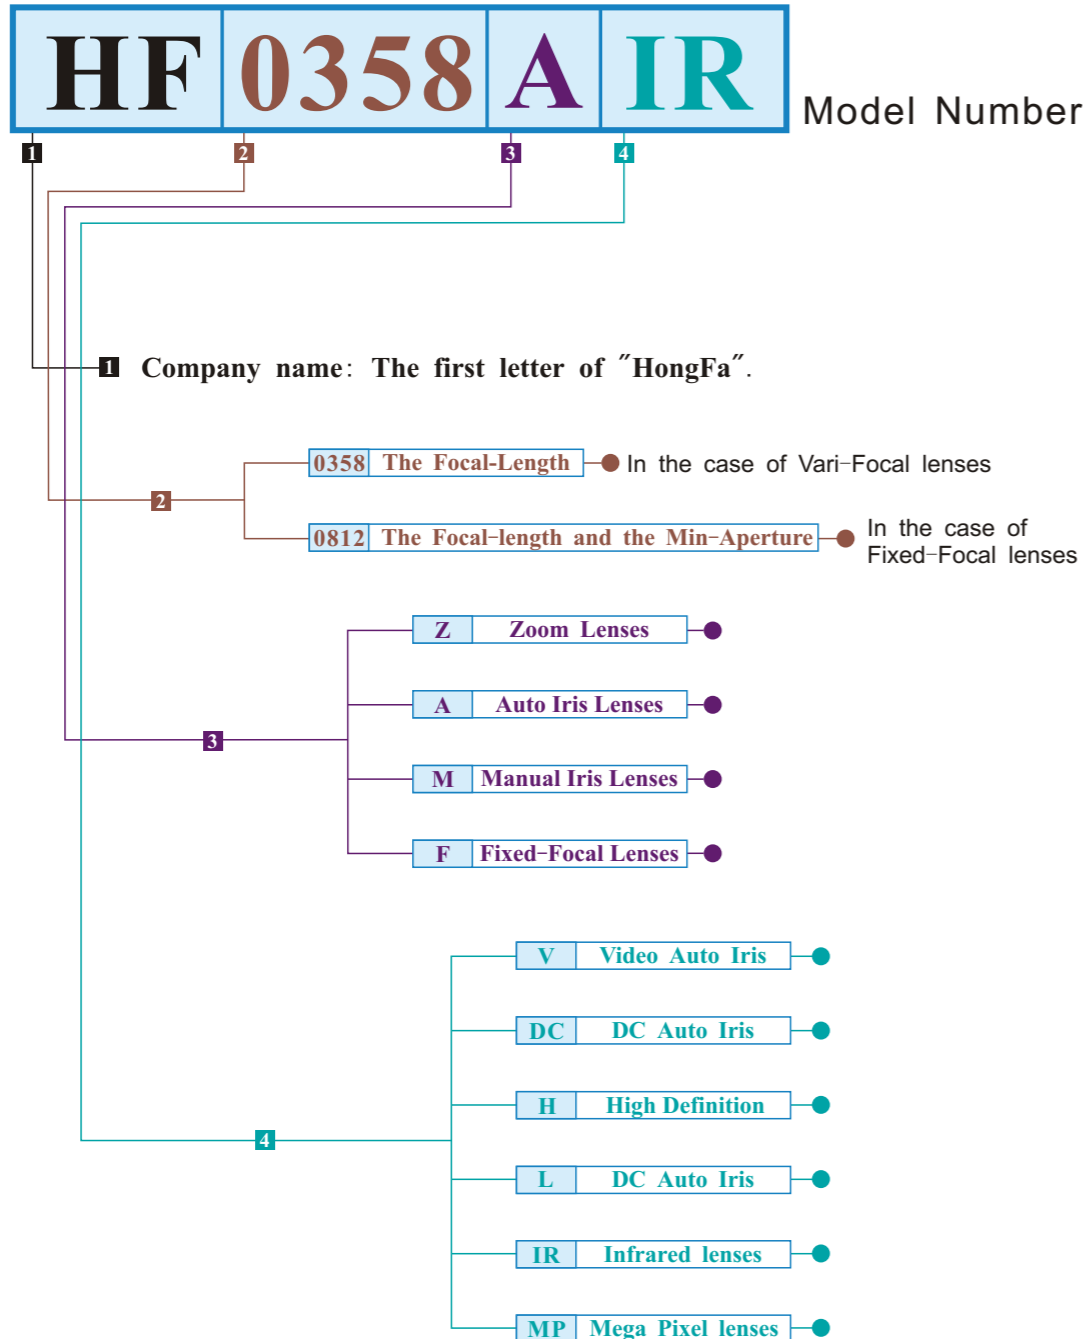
HF 0358 A IR

Model Number

1 2 3 4

1 Company name: The first letter of "HongFa".

2

0358 The Focal-Length — In the case of Vari-Focal lenses

0812 The Focal-length and the Min-Aperture — In the case of Fixed-Focal lenses

3

Z Zoom Lenses

A Auto Iris Lenses

M Manual Iris Lenses

F Fixed-Focal Lenses

4

V Video Auto Iris

DC DC Auto Iris

H High Definition

L DC Auto Iris

IR Infrared lenses

MP Mega Pixel lenses